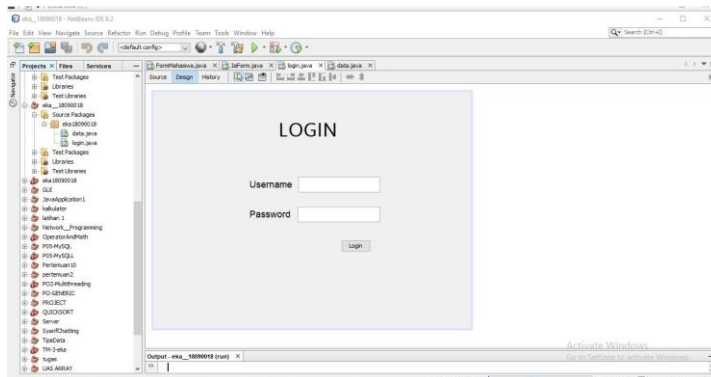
eka_18090018 - NetBeans IDE 8.2

File Edit View Navigate Source Refactor Run Debug Profile Team Tools Window Help

Search (Ctrl+I)

<default config>

Projects × Files Services

Test Packages
Libraries
Test Libraries
eka_18090018
Source Packages
eka18090018
data.java
login.java
Test Packages
Libraries
Test Libraries
eka18090018
GUI
JavaApplication1
kalkulator
latihan 1
Network__Programing
OperatorAndMath
P05-MySQL
P05-MySQLL
Pertemuan10
pertemuan2
PO2-Multithreading
PO-GENERIC
PROJECT
QUICKSORT
Server
SyarifChatting
TipeData
TM-3-eka
tugas
UAS ARRAY

FormMahasiswa.java × JaForm.java × login.java × data.java ×

Source Design History

LOGIN

Username

Password

Login

Output - eka__18090018 (run) ×

Activate Windows
Go to Settings to activate Windows.